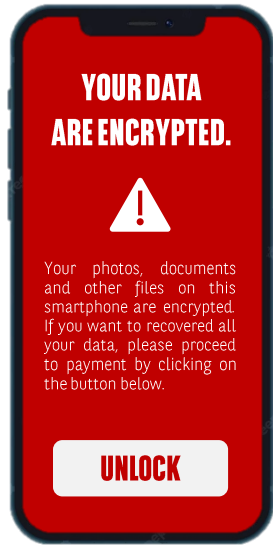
YOUR DATA ARE ENCRYPTED.

Your photos, documents and other files on this smartphone are encrypted. If you want to recovered all your data, please proceed to payment by clicking on the button below.

UNLOCK